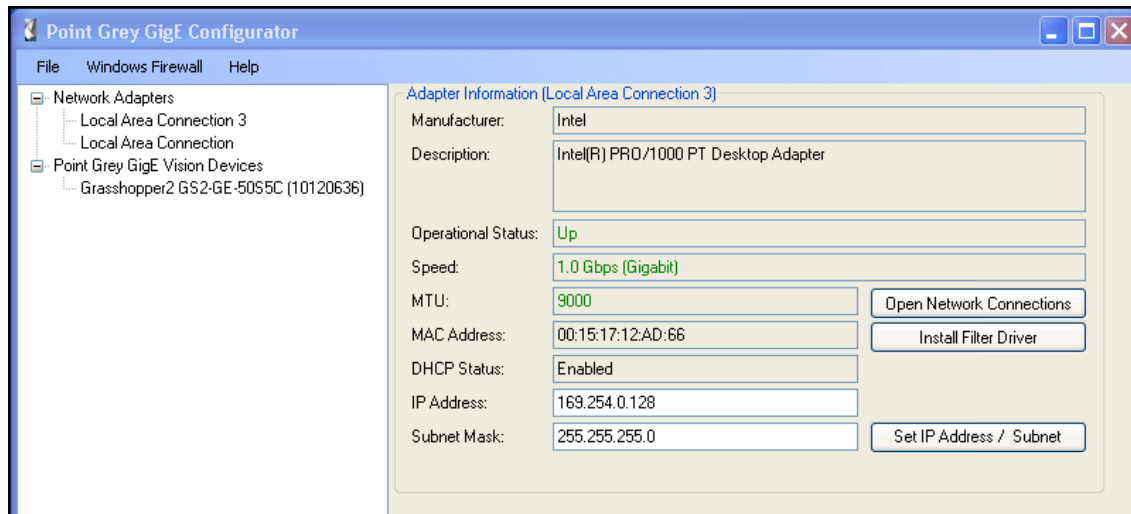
Point Grey GigE Configurator

File Windows Firewall Help

Network Adapters
Local Area Connection 3
Local Area Connection
Point Grey GigE Vision Devices
Grasshopper2 GS2-GE-50S5C (10120636)

Adapter Information (Local Area Connection 3)

Manufacturer: Intel

Description: Intel(R) PRO/1000 PT Desktop Adapter

Operational Status: Up

Speed: 1.0 Gbps (Gigabit)

MTU: 9000

Open Network Connections

MAC Address: 00:15:17:12:AD:66

Install Filter Driver

DHCP Status: Enabled

IP Address: 169.254.0.128

Subnet Mask: 255.255.255.0

Set IP Address / Subnet